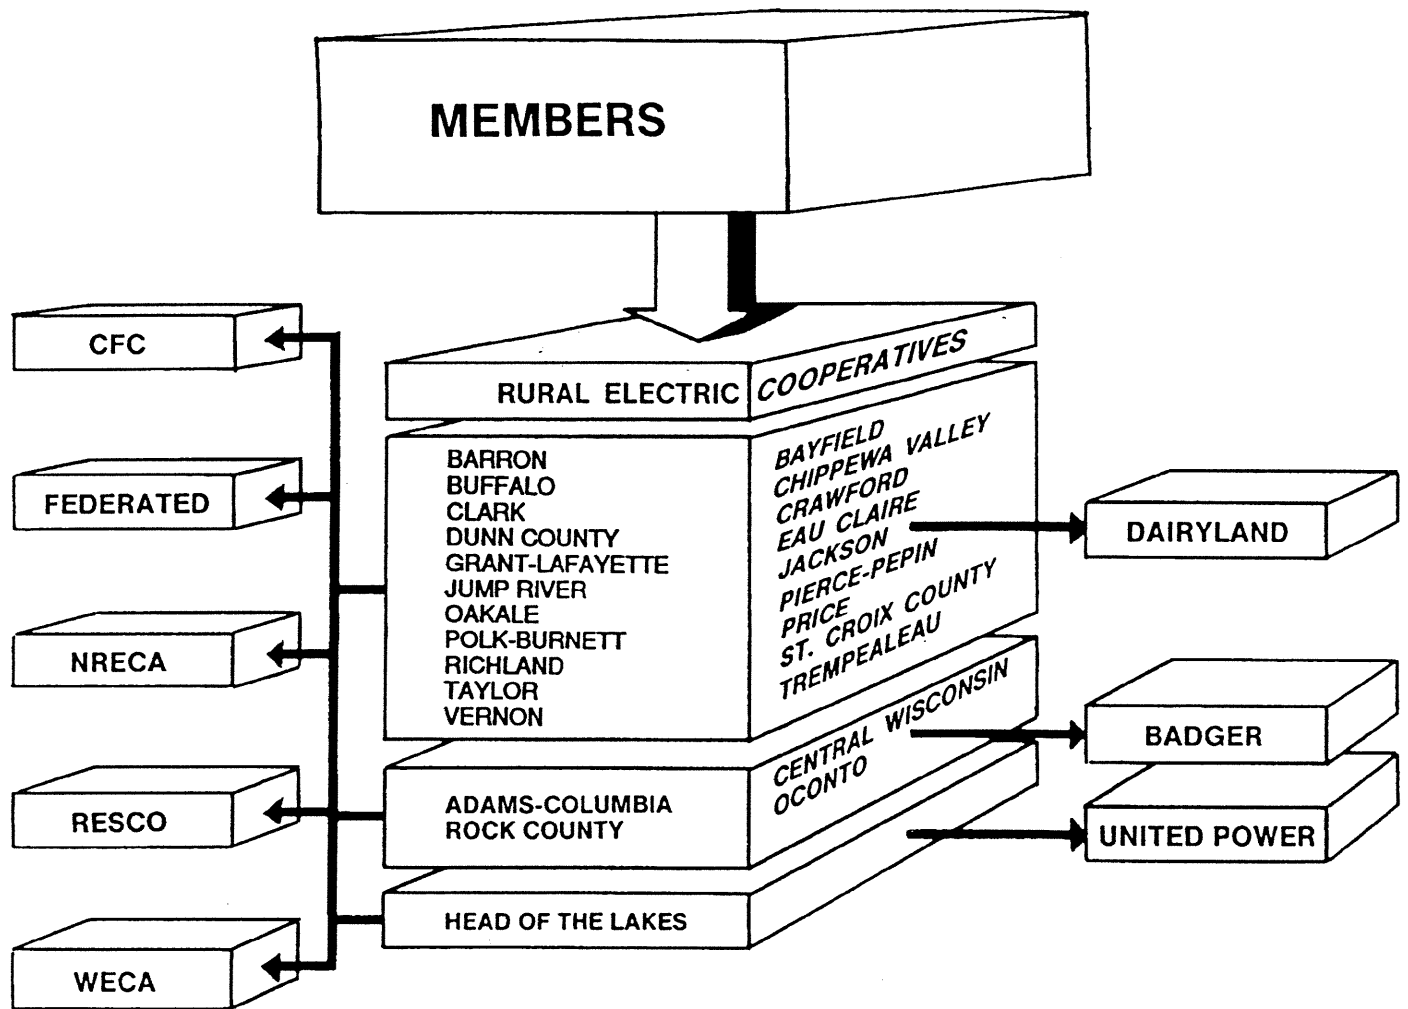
MEMBERS

CFC

FEDERATED

NRECA

RESCO

WECA

RURAL ELECTRIC COOPERATIVES

BARRON
BUFFALO
CLARK
DUNN COUNTY
GRANT-LAFAYETTE
JUMP RIVER
OAKALE
POLK-BURNETT
RICHLAND
TAYLOR
VERNON

BAYFIELD
CHIPPEWA VALLEY
CRAWFORD
EAU CLAIRE
JACKSON
PIERCE-PEPIN
PRICE
ST. CROIX COUNTY
TREMPEALEAU

DAIRYLAND

ADAMS-COLUMBIA
ROCK COUNTY

CENTRAL WISCONSIN
OCONTO

BADGER

UNITED POWER

HEAD OF THE LAKES